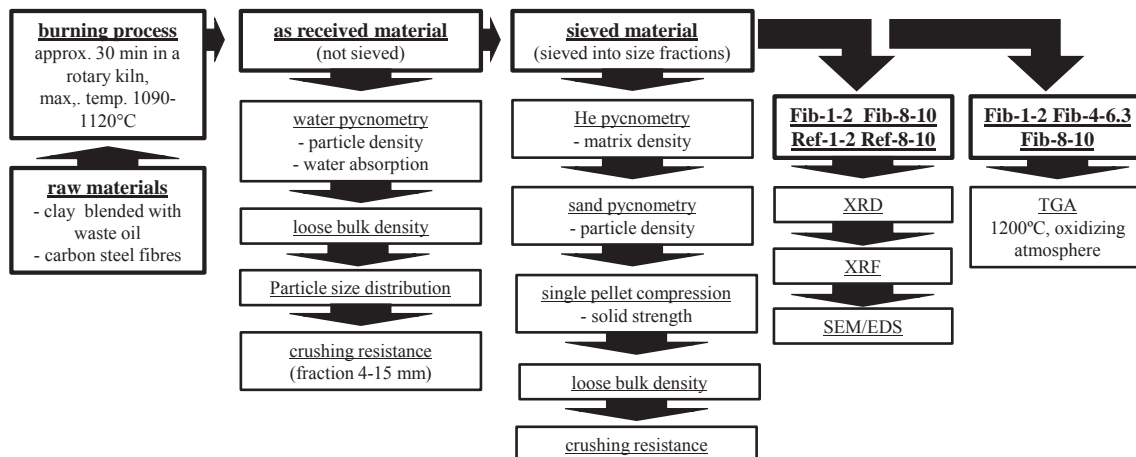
burning process
approx. 30 min in a rotary kiln, max,. temp. 1090-1120°C

raw materials
- clay blended with waste oil
- carbon steel fibres

as received material
(not sieved)

water pycnometry
- particle density
- water absorption

loose bulk density

Particle size distribution

crushing resistance
(fraction 4-15 mm)

sieved material
(sieved into size fractions)

He pycnometry
- matrix density

sand pycnometry
- particle density

single pellet compression
- solid strength

loose bulk density

crushing resistance

Fib-1-2 Fib-8-10
Ref-1-2 Ref-8-10

XRD

XRF

SEM/EDS

Fib-1-2 Fib-4-6.3
Fib-8-10

TGA
1200ºC, oxidizing atmosphere